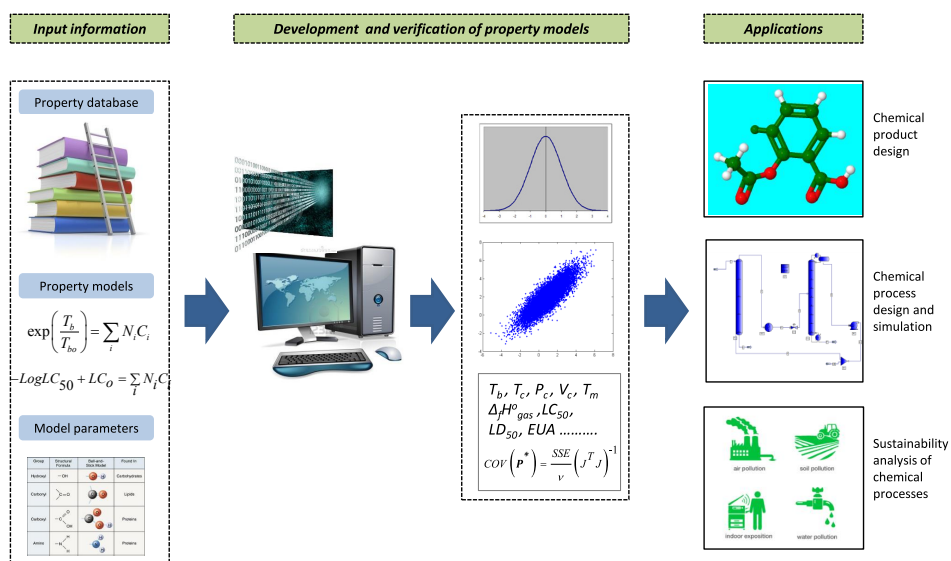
Input information

Development and verification of property models

Applications

Property database

Property models

$\exp\left(\frac{T_b}{T_{bo}}\right) = \sum_i N_i C_i$

$-LogLC_{50} + LC_o = \sum_i N_i C_i$

Model parameters

| Group | Structural Formula | Ball-and-Stick Model | Found in |
|---|---|---|---|
| Hydroxyl | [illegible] | | Carbohydrates |
| Carbonyl | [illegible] | | Lipids |
| Carboxyl | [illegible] | | Proteins |
| Amino | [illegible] | | Proteins |

$T_b$, $T_c$, $P_c$, $V_c$, $T_m$
$\Delta_f H^o_{gas}$ ,$LC_{50}$,
$LD_{50}$, EUA ………

$COV\left(\boldsymbol{P}^*\right) = \frac{SSE}{v}\left(J^T J\right)^{-1}$

Chemical product design

Chemical process design and simulation

Sustainability analysis of chemical processes

air pollution

soil pollution

indoor exposition

water pollution